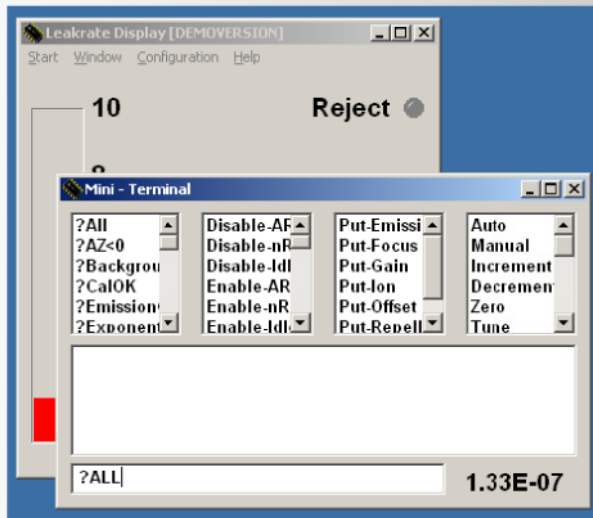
Leakrate Display [DEMOVERSION]
Start Window Configuration Help
10
Reject
8
Mini - Terminal
?All
?AZ<0
?Backgrou
?CalOK
?Emission
?Exponent
Disable-AR
Disable-nR
Disable-Idl
Enable-AR
Enable-nR
Enable-Idl
Put-Emissi
Put-Focus
Put-Gain
Put-Ion
Put-Offset
Put-Repell
Auto
Manual
Increment
Decremen
Zero
Tune
?ALL
1.33E-07